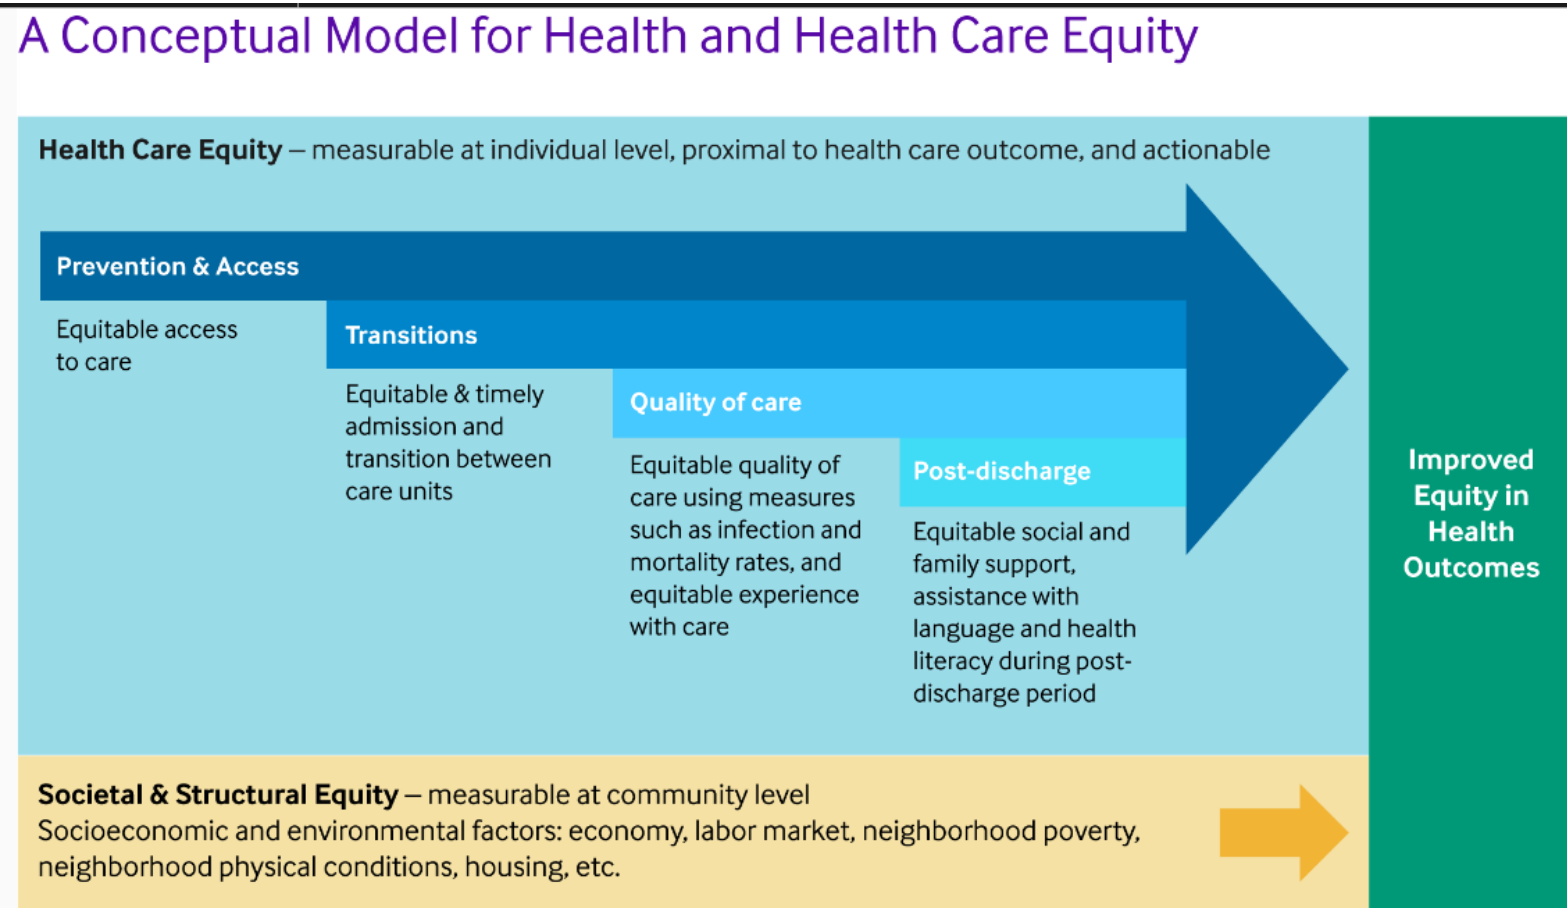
A Conceptual Model for Health and Health Care Equity

Health Care Equity – measurable at individual level, proximal to health care outcome, and actionable

Prevention & Access

Equitable access to care

Transitions

Equitable & timely admission and transition between care units

Quality of care

Equitable quality of care using measures such as infection and mortality rates, and equitable experience with care

Post-discharge

Equitable social and family support, assistance with language and health literacy during post-discharge period

Improved Equity in Health Outcomes

Societal & Structural Equity – measurable at community level
Socioeconomic and environmental factors: economy, labor market, neighborhood poverty, neighborhood physical conditions, housing, etc.